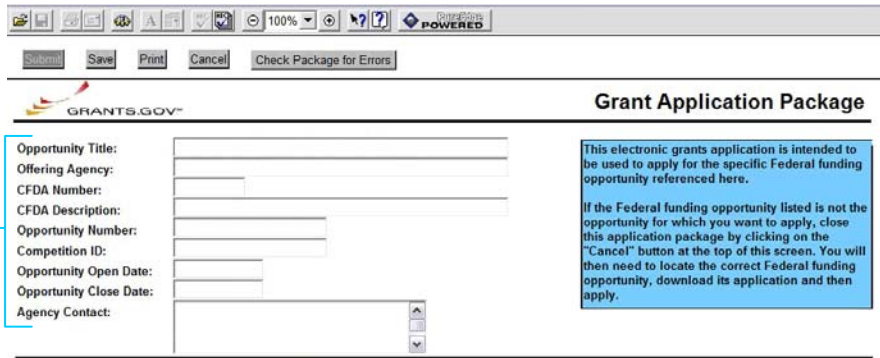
100%

PureEdge POWERED

Submit Save Print Cancel Check Package for Errors

GRANTS.GOV™

Grant Application Package

Opportunity Title:
Offering Agency:
CFDA Number:
CFDA Description:
Opportunity Number:
Competition ID:
Opportunity Open Date:
Opportunity Close Date:
Agency Contact:

This electronic grants application is intended to be used to apply for the specific Federal funding opportunity referenced here.

If the Federal funding opportunity listed is not the opportunity for which you want to apply, close this application package by clicking on the "Cancel" button at the top of this screen. You will then need to locate the correct Federal funding opportunity, download its application and then apply.